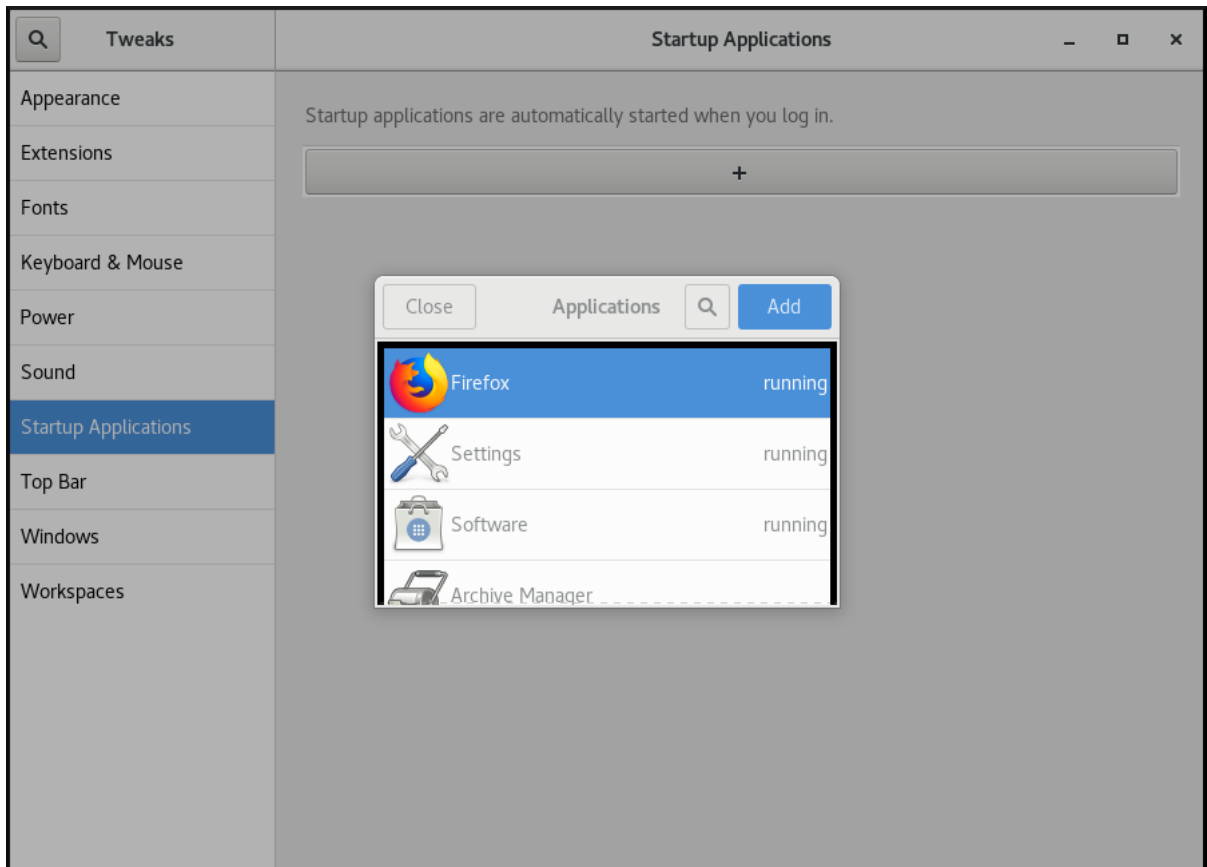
Tweaks

Startup Applications

Appearance
Extensions
Fonts
Keyboard & Mouse
Power
Sound
Startup Applications
Top Bar
Windows
Workspaces

Startup applications are automatically started when you log in.

+

Close
Applications
Add

Firefox running
Settings running
Software running
Archive Manager